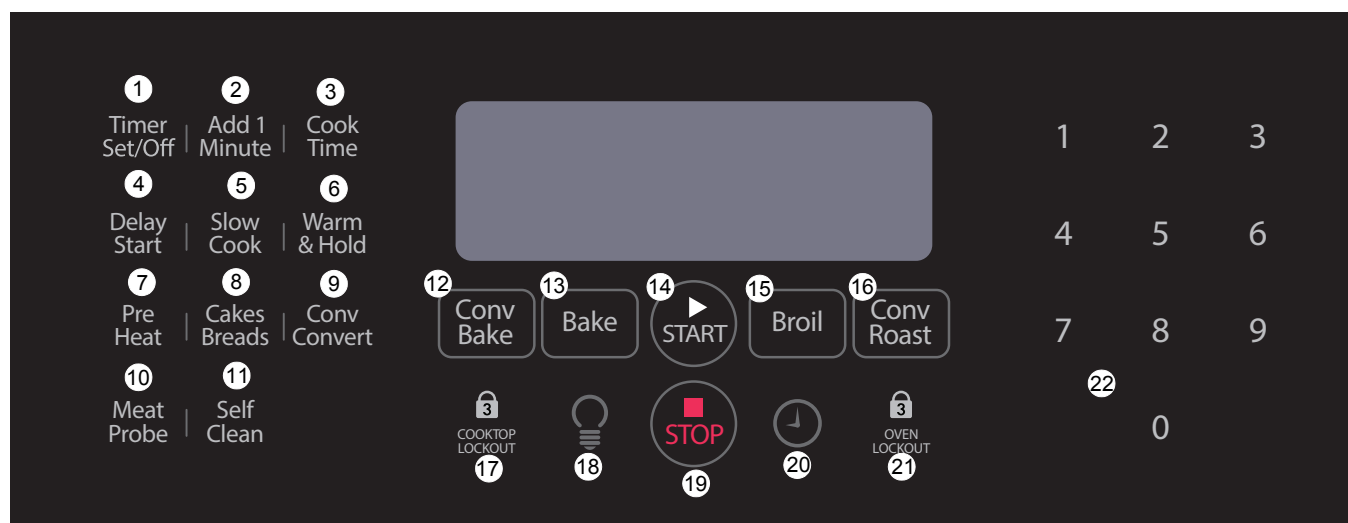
1
Timer
Set/Off

2
Add 1
Minute

3
Cook
Time

4
Delay
Start

5
Slow
Cook

6
Warm
& Hold

7
Pre
Heat

8
Cakes
Breads

9
Conv
Convert

10
Meat
Probe

11
Self
Clean

12
Conv
Bake

13
Bake

14
START

15
Broil

16
Conv
Roast

3
COOKTOP
LOCKOUT
17

18

STOP
19

20

3
OVEN
LOCKOUT
21

1 2 3
4 5 6
7 8 9
22
0